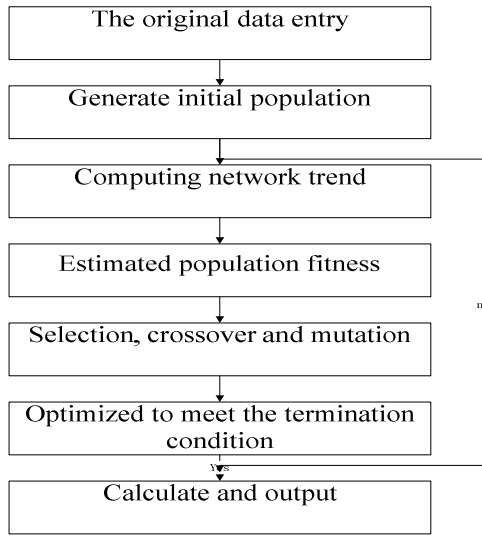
The original data entry

Generate initial population

Computing network trend

Estimated population fitness

n

Selection, crossover and mutation

Optimized to meet the termination condition

yes

Calculate and output